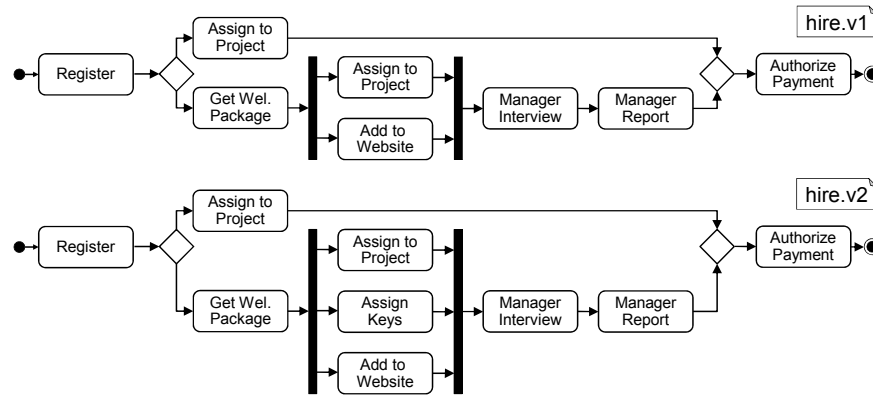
hire.v1

Register
Assign to Project
Get Wel. Package
Assign to Project
Add to Website
Manager Interview
Manager Report
Authorize Payment

hire.v2

Register
Assign to Project
Get Wel. Package
Assign to Project
Assign Keys
Add to Website
Manager Interview
Manager Report
Authorize Payment